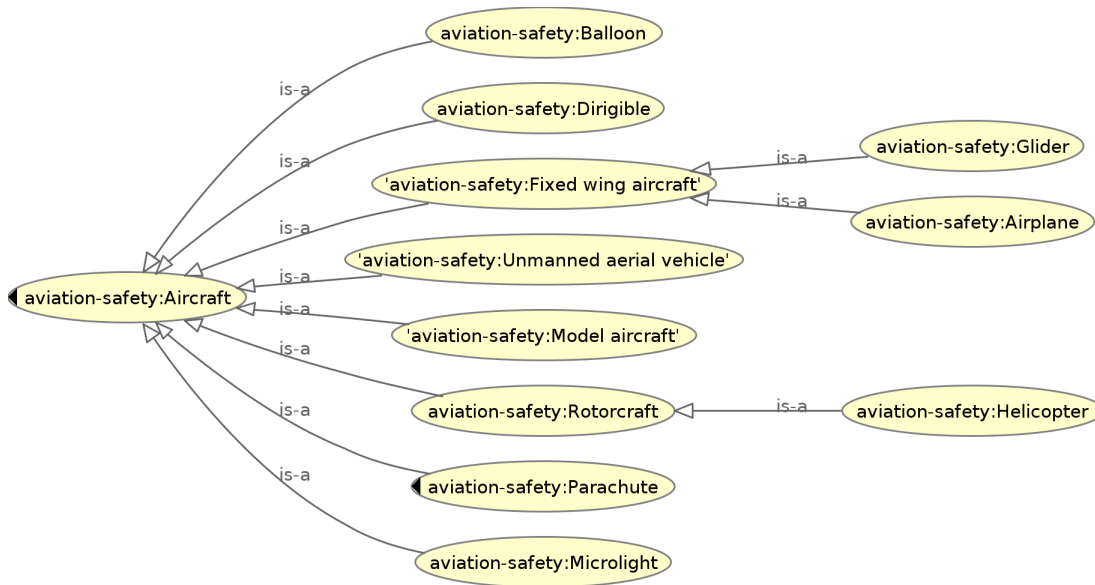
aviation-safety:Balloon

aviation-safety:Dirigible

'aviation-safety:Fixed wing aircraft'

aviation-safety:Glider

aviation-safety:Airplane

'aviation-safety:Unmanned aerial vehicle'

aviation-safety:Aircraft

'aviation-safety:Model aircraft'

aviation-safety:Rotorcraft

aviation-safety:Helicopter

aviation-safety:Parachute

aviation-safety:Microlight

is-a
is-a
is-a
is-a
is-a
is-a
is-a
is-a
is-a
is-a
is-a